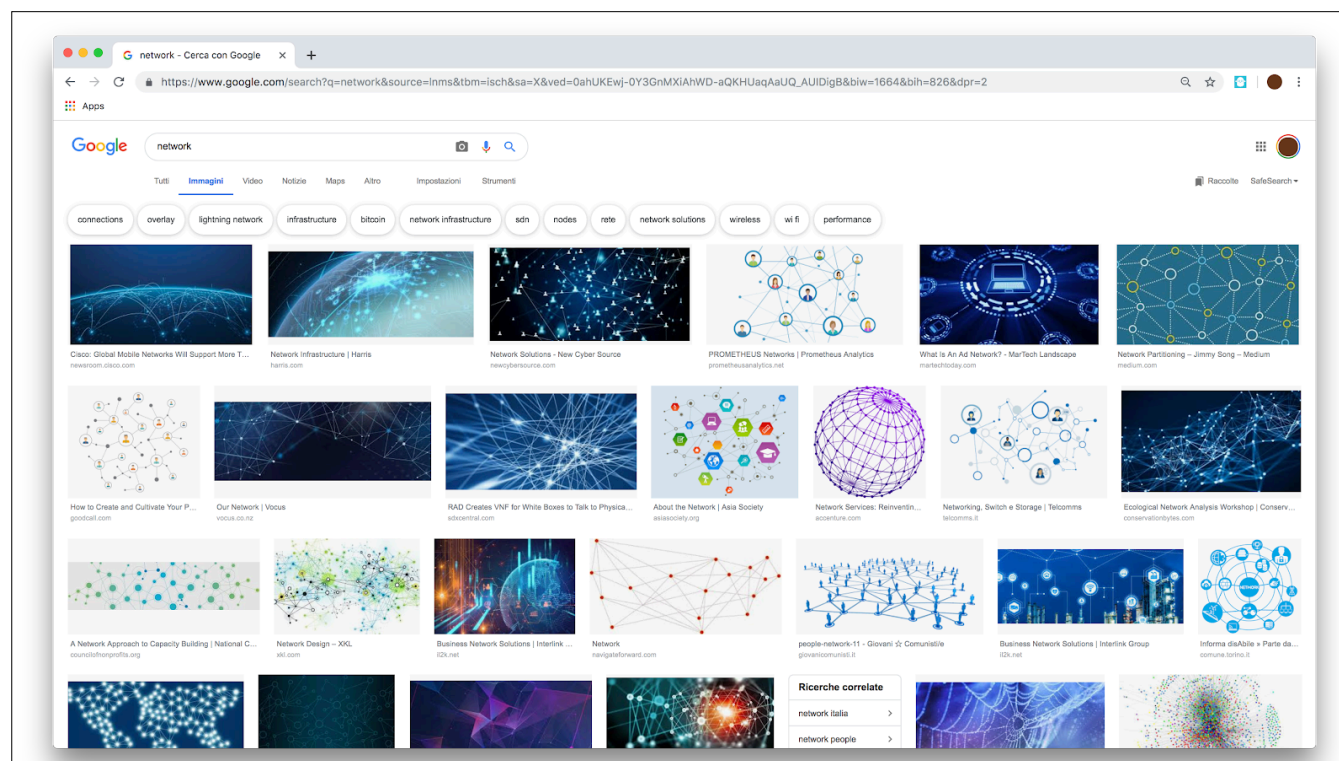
network - Cerca con Google

https://www.google.com/search?q=network&source=lnms&tbm=isch&sa=X&ved=0ahUKEwj-0Y3GnMXiAhWD-aQKHUaqAaUQ_AUIDigB&biw=1664&bih=826&dpr=2

Apps

Google

network

Tutti Immagini Video Notizie Maps Altro Impostazioni Strumenti

Raccolte SafeSearch

connections overlay lightning network infrastructure bitcoin network infrastructure sdn nodes rete network solutions wireless wi fi performance

Cisco: Global Mobile Networks Will Support More T...
newsroom.cisco.com

Network Infrastructure | Harris
harris.com

Network Solutions - New Cyber Source
newcybersource.com

PROMETHEUS Networks | Prometheus Analytics
prometheusanalytics.net

What Is An Ad Network? - MarTech Landscape
martechtoday.com

Network Partitioning – Jimmy Song – Medium
medium.com

How to Create and Cultivate Your P...
goodcall.com

Our Network | Vocus
vocus.co.nz

RAD Creates VNF for White Boxes to Talk to Physica...
sdxcentral.com

About the Network | Asia Society
asiasociety.org

Network Services: Reinventin...
accenture.com

Networking, Switch e Storage | Telcomms
telcomms.it

Ecological Network Analysis Workshop | Conserv...
conservationbytes.com

A Network Approach to Capacity Building | National C...
councilofnonprofits.org

Network Design – XKL
xkl.com

Business Network Solutions | Interlink ...
il2k.net

Network
navigateforward.com

people-network-11 - Giovani ☆ Comunisti/e
giovanicomunisti.it

Business Network Solutions | Interlink Group
il2k.net

Informa dieAbile » Parte da...
comune.torino.it

Ricerche correlate

network italia

network people